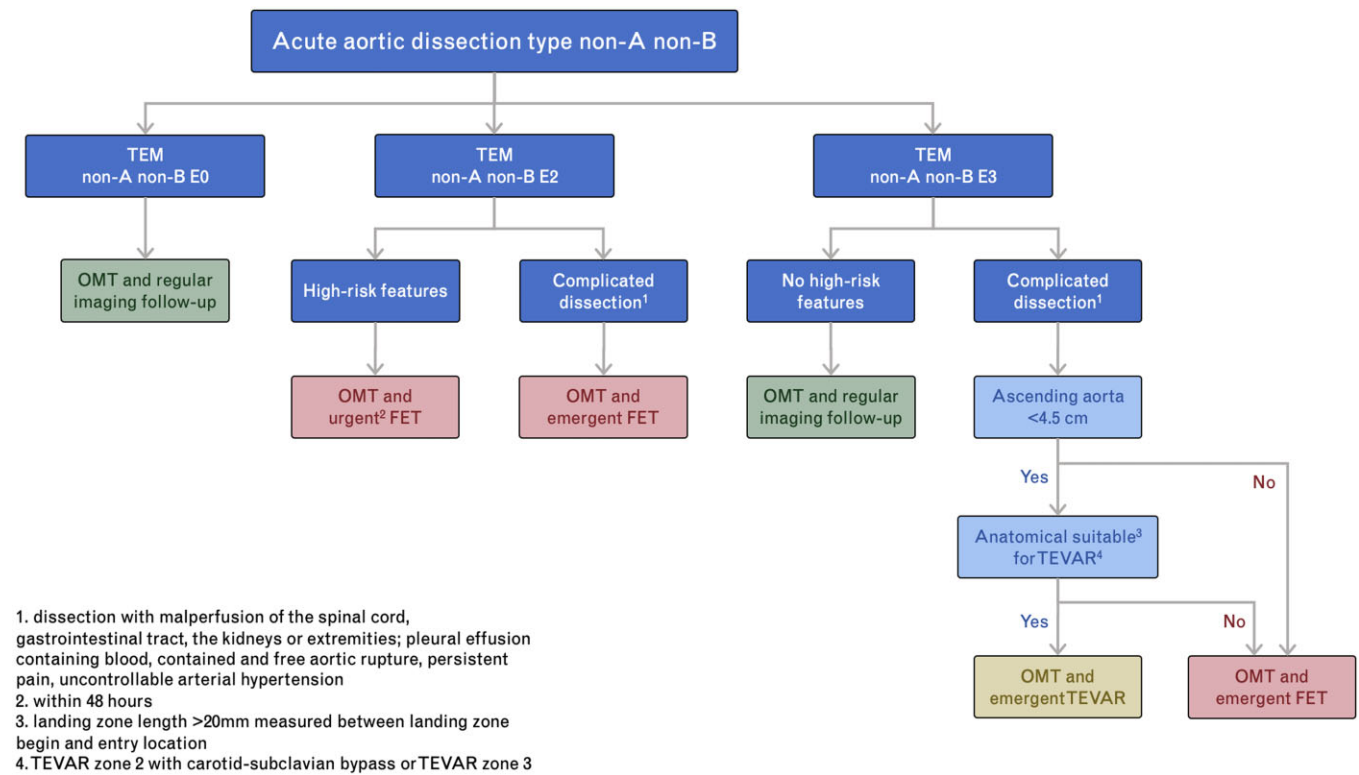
Acute aortic dissection type non-A non-B

TEM
non-A non-B E0

TEM
non-A non-B E2

TEM
non-A non-B E3

OMT and regular imaging follow-up

High-risk features

Complicated dissection$^1$

No high-risk features

Complicated dissection$^1$

OMT and urgent$^2$ FET

OMT and emergent FET

OMT and regular imaging follow-up

Ascending aorta <4.5 cm

Yes

No

Anatomical suitable$^3$ for TEVAR$^4$

Yes

No

OMT and emergent TEVAR

OMT and emergent FET

1. dissection with malperfusion of the spinal cord, gastrointestinal tract, the kidneys or extremities; pleural effusion containing blood, contained and free aortic rupture, persistent pain, uncontrollable arterial hypertension
2. within 48 hours
3. landing zone length >20mm measured between landing zone begin and entry location
4. TEVAR zone 2 with carotid-subclavian bypass or TEVAR zone 3